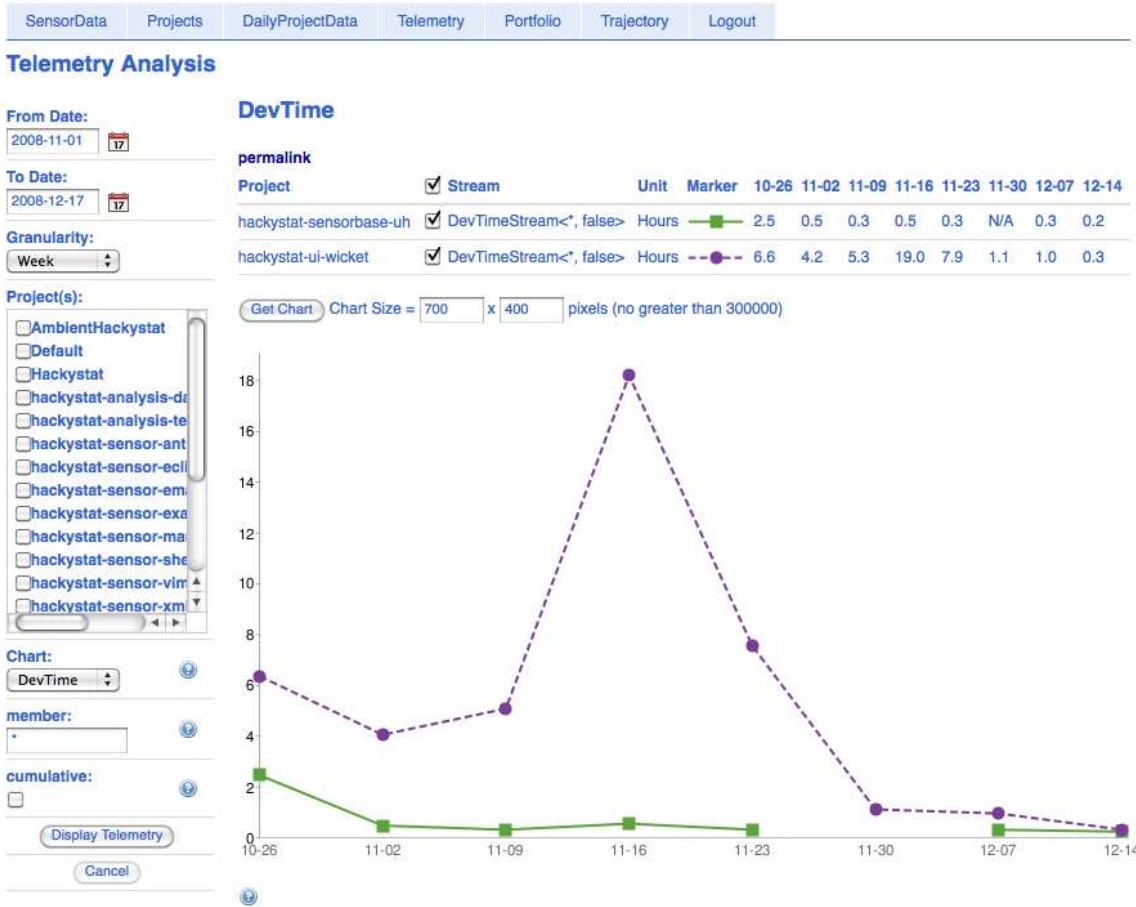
SensorData Projects DailyProjectData Telemetry Portfolio Trajectory Logout

Telemetry Analysis

From Date:
2008-11-01

To Date:
2008-12-17

Granularity:
Week

Project(s):
AmbientHackystat
Default
Hackystat
hackystat-analysis-da
hackystat-analysis-te
hackystat-sensor-ant
hackystat-sensor-ecli
hackystat-sensor-em
hackystat-sensor-exa
hackystat-sensor-ma
hackystat-sensor-she
hackystat-sensor-vim
hackystat-sensor-xm

Chart:
DevTime

member:
*

cumulative:

Display Telemetry

Cancel

DevTime

permalink

| Project | Stream | Unit | Marker | 10-26 | 11-02 | 11-09 | 11-16 | 11-23 | 11-30 | 12-07 | 12-14 |
|---|---|---|---|---|---|---|---|---|---|---|---|
| hackystat-sensorbase-uh | DevTimeStream<*, false> | Hours | | 2.5 | 0.5 | 0.3 | 0.5 | 0.3 | N/A | 0.3 | 0.2 |
| hackystat-ui-wicket | DevTimeStream<*, false> | Hours | | 6.6 | 4.2 | 5.3 | 19.0 | 7.9 | 1.1 | 1.0 | 0.3 |

Get Chart Chart Size = 700 x 400 pixels (no greater than 300000)

18
16
14
12
10
8
6
4
2
0
10-26 11-02 11-09 11-16 11-23 11-30 12-07 12-14